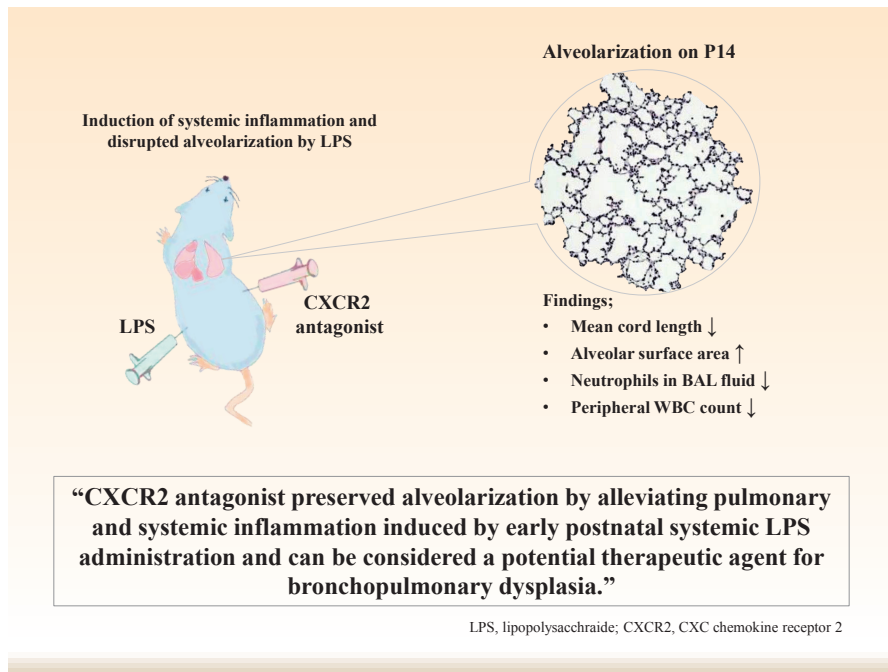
Alveolarization on P14

Induction of systemic inflammation and disrupted alveolarization by LPS

CXCR2 antagonist

LPS

Findings;

- Mean cord length ↓
- Alveolar surface area ↑
- Neutrophils in BAL fluid ↓
- Peripheral WBC count ↓

"CXCR2 antagonist preserved alveolarization by alleviating pulmonary and systemic inflammation induced by early postnatal systemic LPS administration and can be considered a potential therapeutic agent for bronchopulmonary dysplasia."

LPS, lipopolysacchraide; CXCR2, CXC chemokine receptor 2